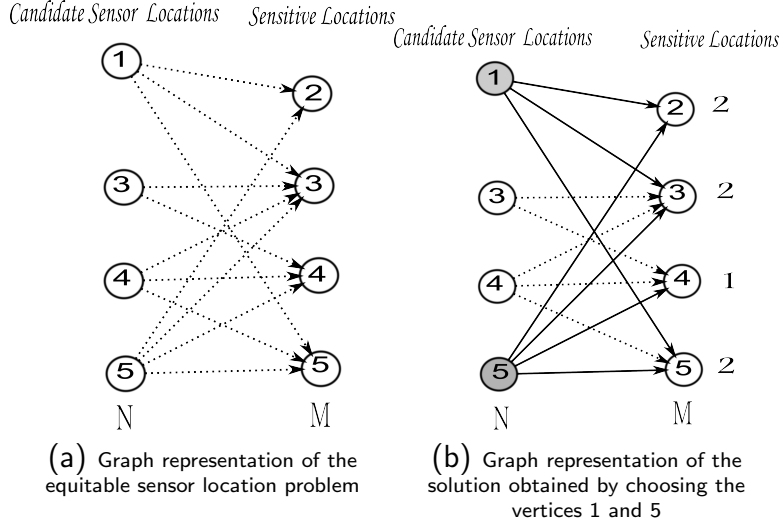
Candidate Sensor Locations

Sensitive Locations

1

2

3

3

4

4

5

5

N

M

(a) Graph representation of the equitable sensor location problem

Candidate Sensor Locations

Sensitive Locations

1

2

2

3

3

2

4

4

1

5

5

2

N

M

(b) Graph representation of the solution obtained by choosing the vertices 1 and 5